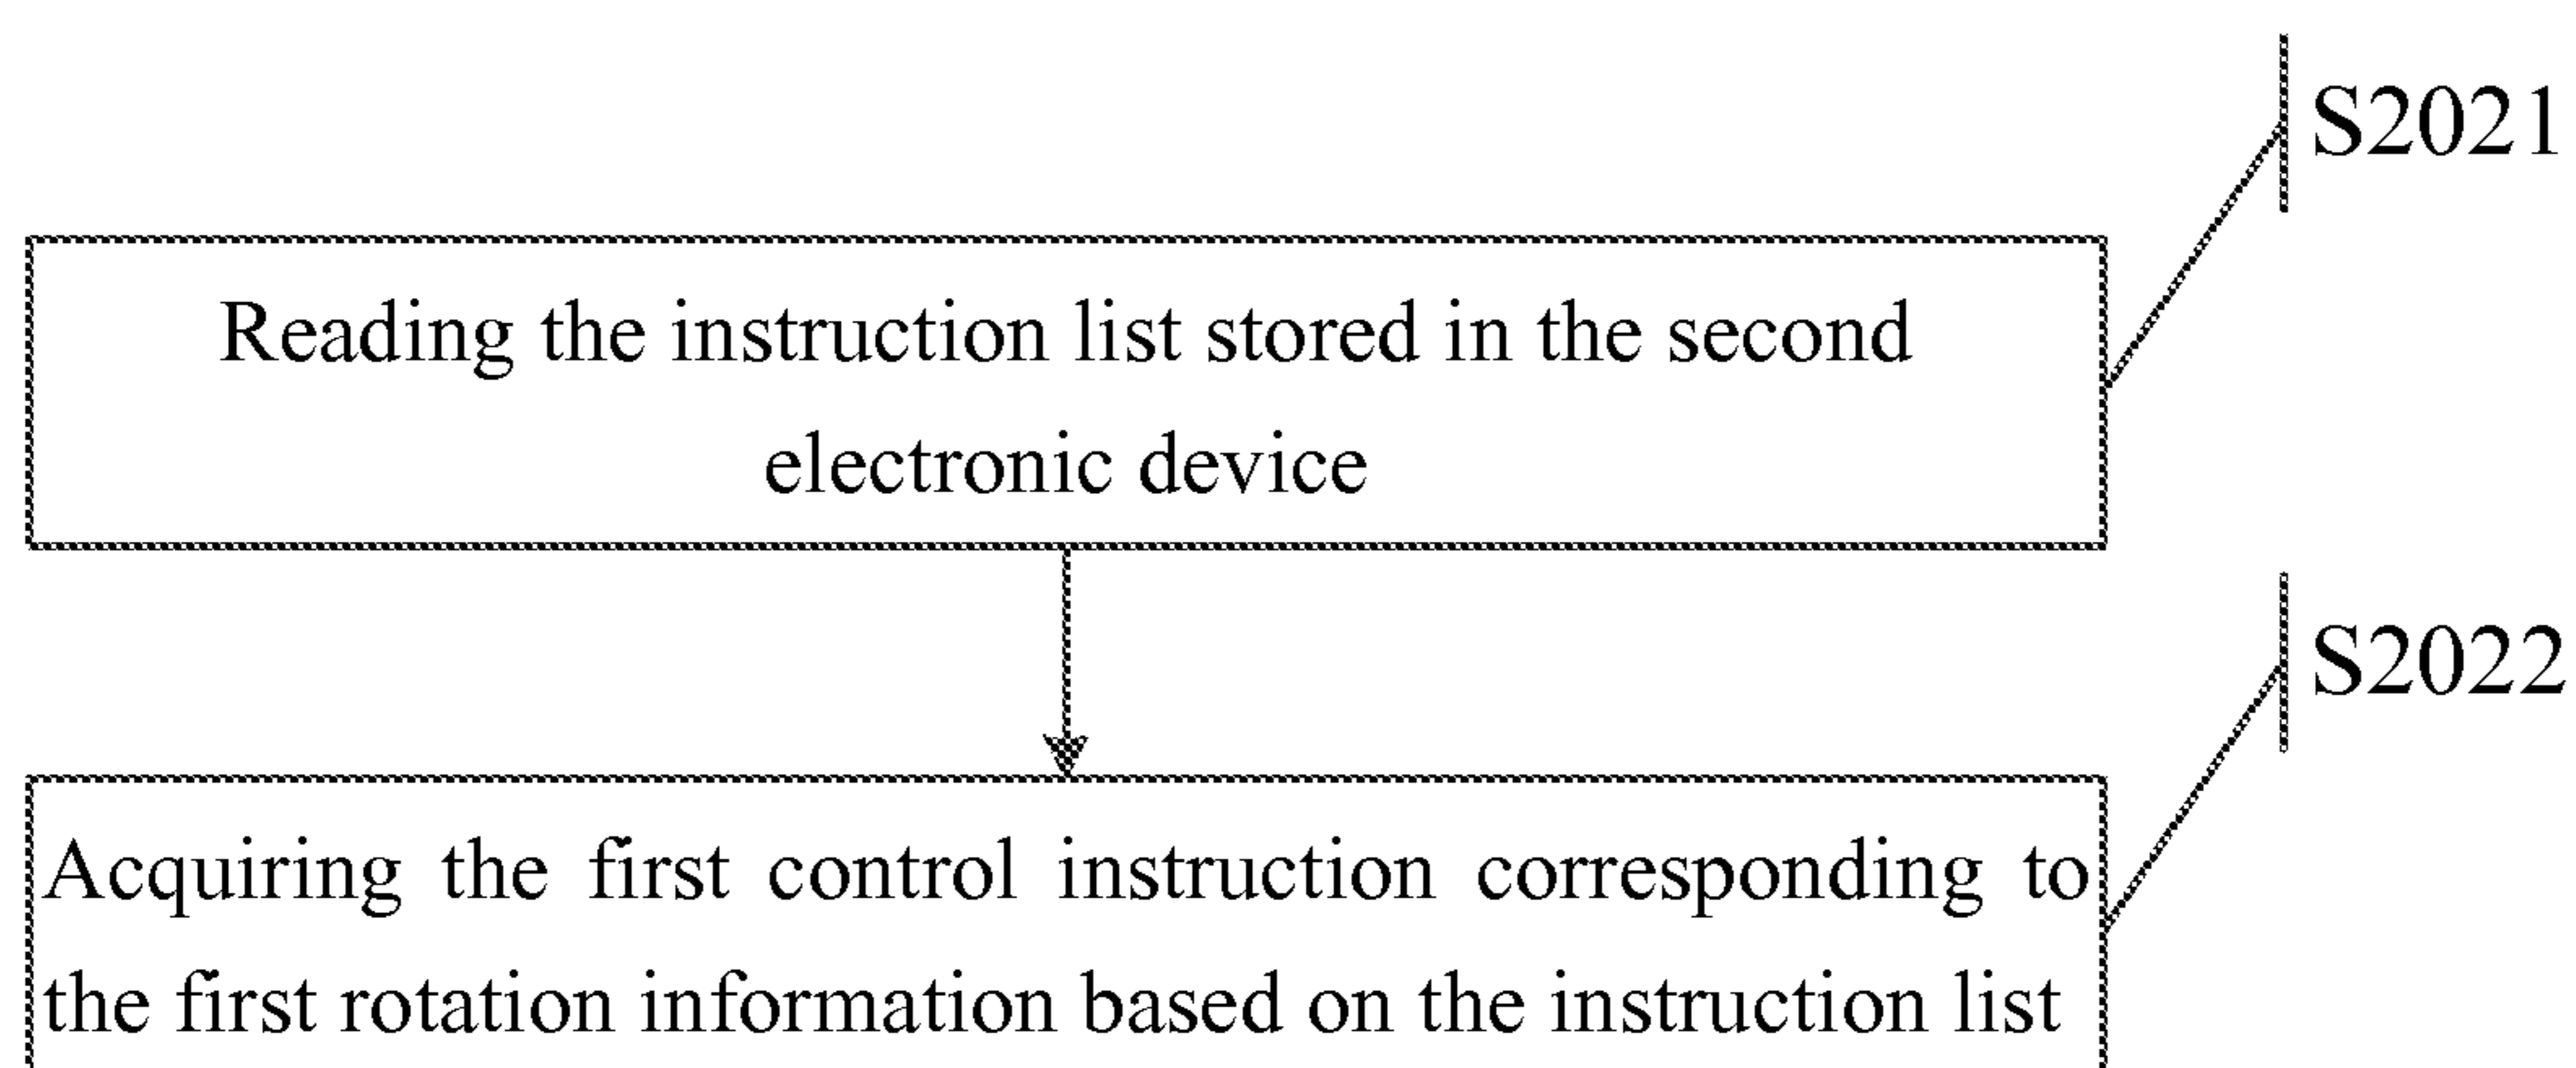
S2021

Reading the instruction list stored in the second electronic device

S2022

Acquiring the first control instruction corresponding to the first rotation information based on the instruction list